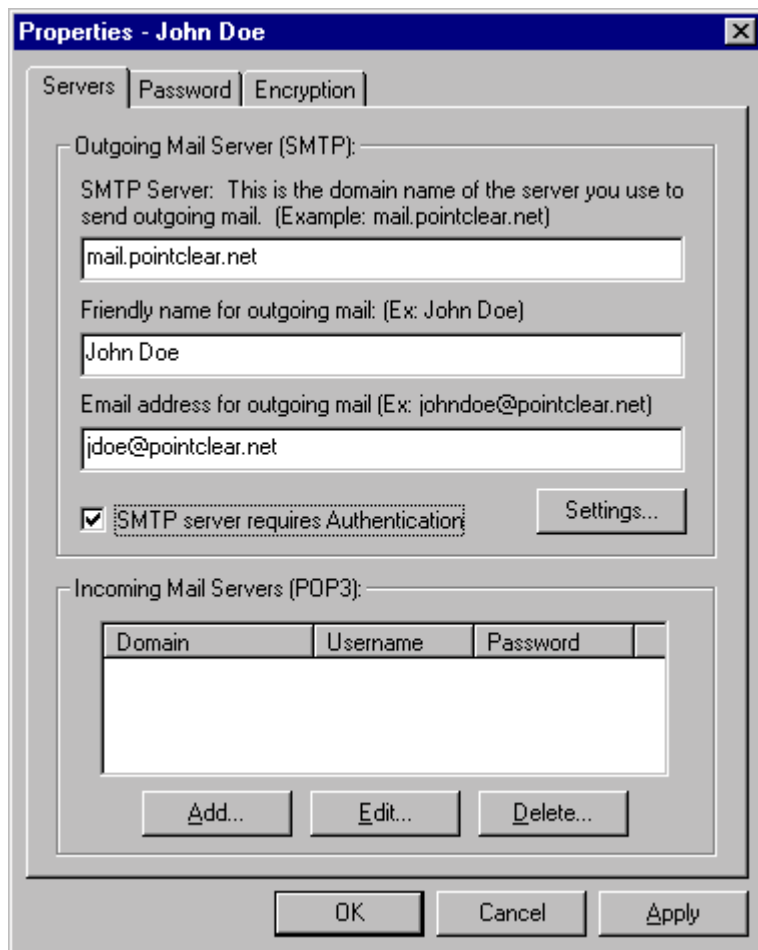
Properties - John Doe

Servers | Password | Encryption

Outgoing Mail Server (SMTP):

SMTP Server: This is the domain name of the server you use to send outgoing mail. (Example: mail.pointclear.net)

mail.pointclear.net

Friendly name for outgoing mail: (Ex: John Doe)

John Doe

Email address for outgoing mail (Ex: johndoe@pointclear.net)

jdoe@pointclear.net

☑ SMTP server requires Authentication

Settings...

Incoming Mail Servers (POP3):

| Domain | Username | Password |
|---|---|---|

Add... Edit... Delete...

OK Cancel Apply